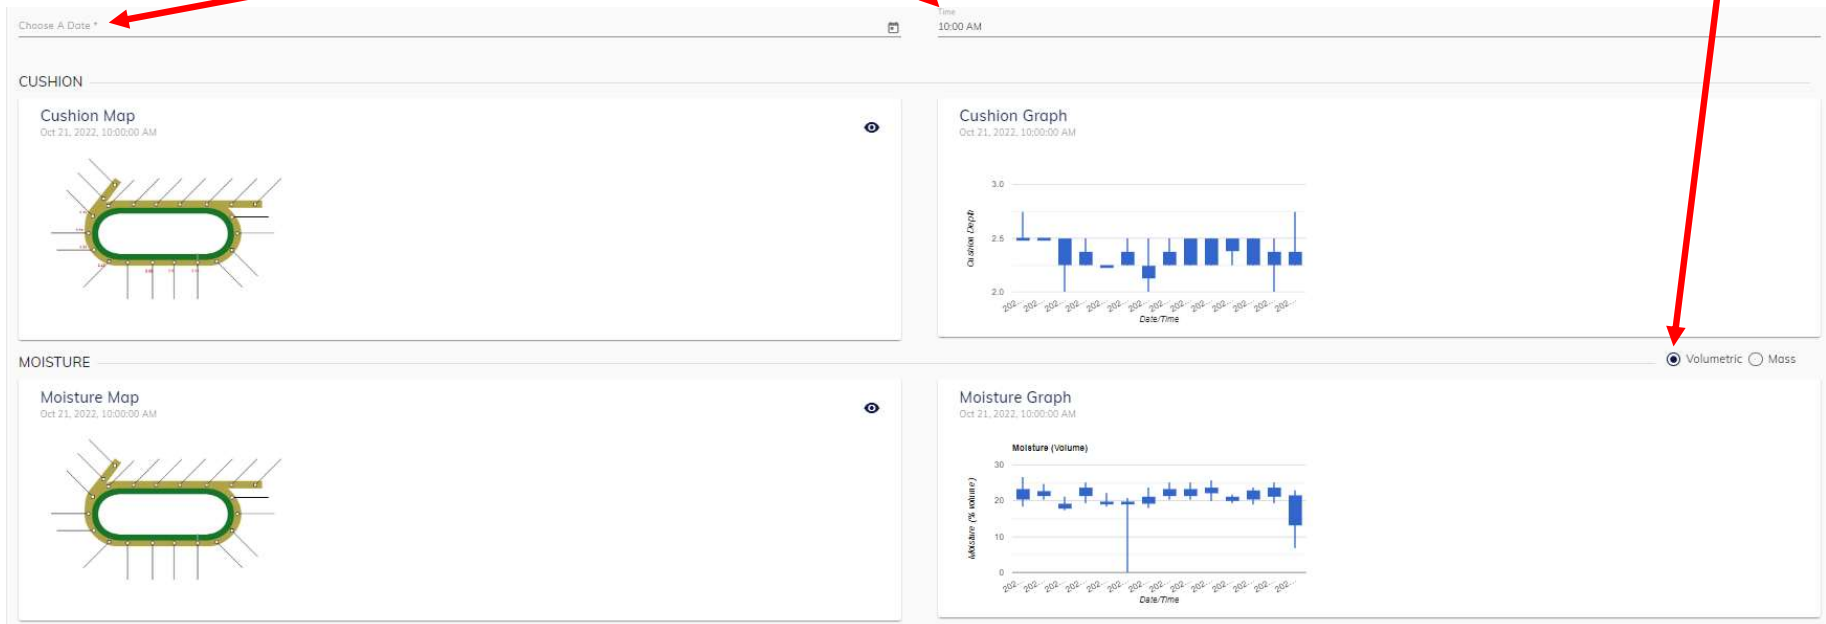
Choose A Date *

Time
10:00 AM

CUSHION

Cushion Map
Oct 21, 2022, 10:00:00 AM

Cushion Graph
Oct 21, 2022, 10:00:00 AM

3.0
2.5
2.0
Cushion Depth
202... 202... 202... 202... 202... 202... 202... 202... 202... 202... 202... 202... 202... 202...
Date/Time

MOISTURE

Volumetric Mass

Moisture Map
Oct 21, 2022, 10:00:00 AM

Moisture Graph
Oct 21, 2022, 10:00:00 AM

Moisture (Volume)
30
20
10
0
Moisture (% volume)
202... 202... 202... 202... 202... 202... 202... 202... 202... 202... 202... 202... 202... 202...
Date/Time